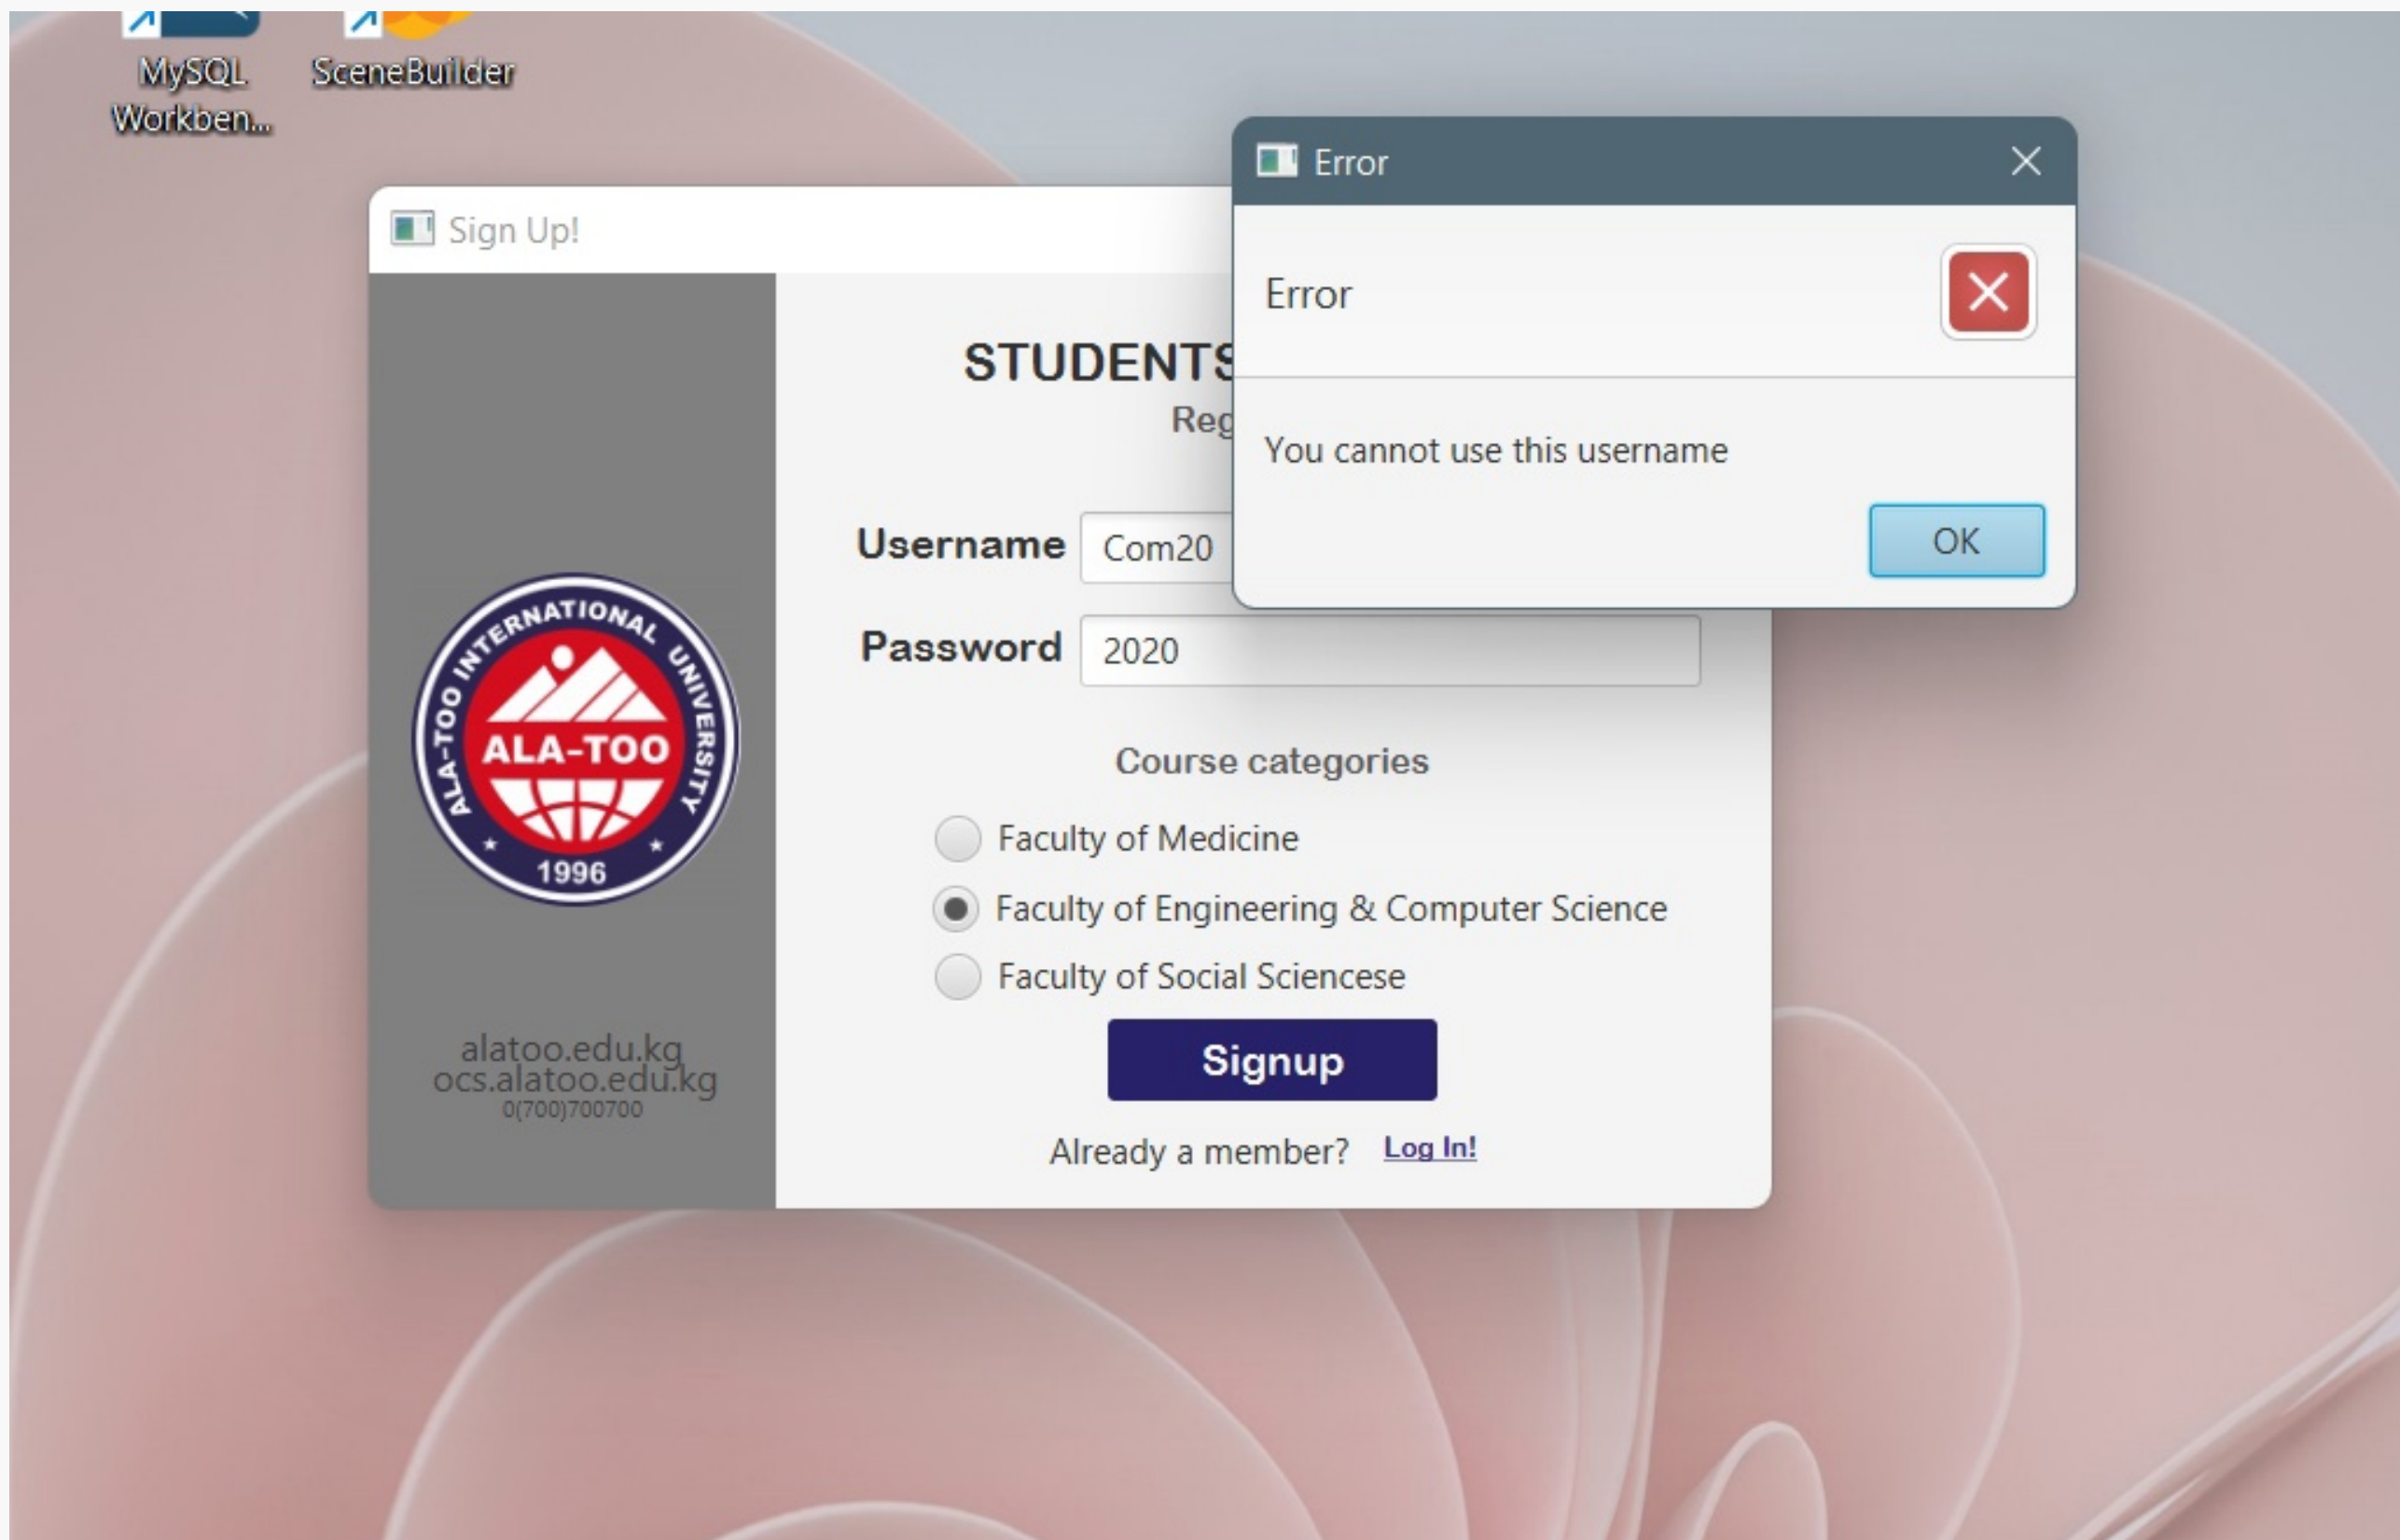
MySQL Workben...

SceneBuilder

Sign Up!

ALA-TOO INTERNATIONAL UNIVERSITY
ALA-TOO
1996

alatoo.edu.kg
ocs.alatoo.edu.kg
0(700)700700

STUDENTS
Reg

Username Com20

Password 2020

Course categories

Faculty of Medicine

Faculty of Engineering & Computer Science

Faculty of Social Sciencese

Signup

Already a member? Log In!

Error

Error

You cannot use this username

OK